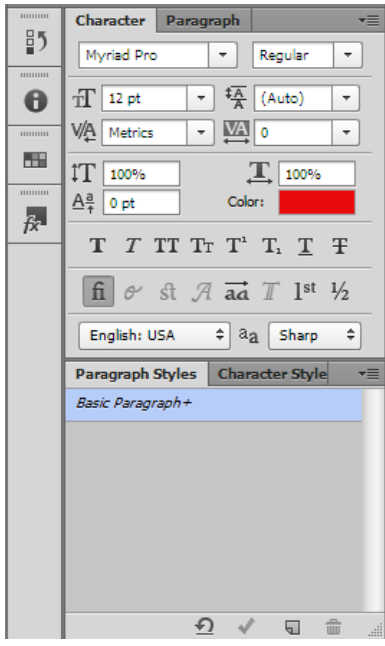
Character | Paragraph

Myriad Pro
Regular

12 pt
(Auto)

Metrics
0

100%
100%

0 pt
Color:

T T TT Tr T¹ T₁ T T

fi st A aa T 1st ½

English: USA
aa
Sharp

Paragraph Styles | Character Style

Basic Paragraph+